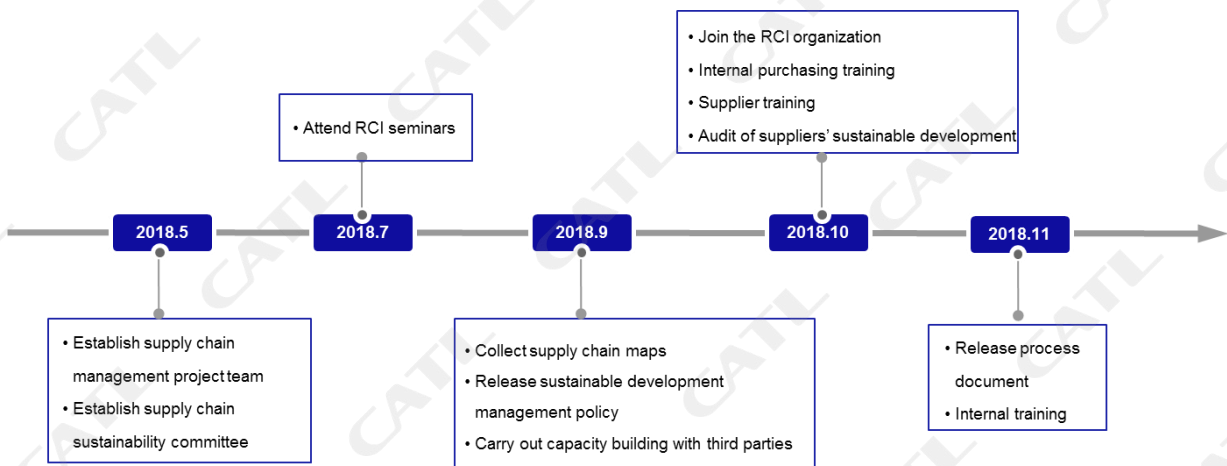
• Attend RCI seminars

• Join the RCI organization
• Internal purchasing training
• Supplier training
• Audit of suppliers' sustainable development

2018.5

2018.7

2018.9

2018.10

2018.11

• Establish supply chain management project team
• Establish supply chain sustainability committee

• Collect supply chain maps
• Release sustainable development management policy
• Carry out capacity building with third parties

• Release process document
• Internal training

CATL CATL CATL CATL CATL CATL CATL CATL CATL CATL CATL CATL